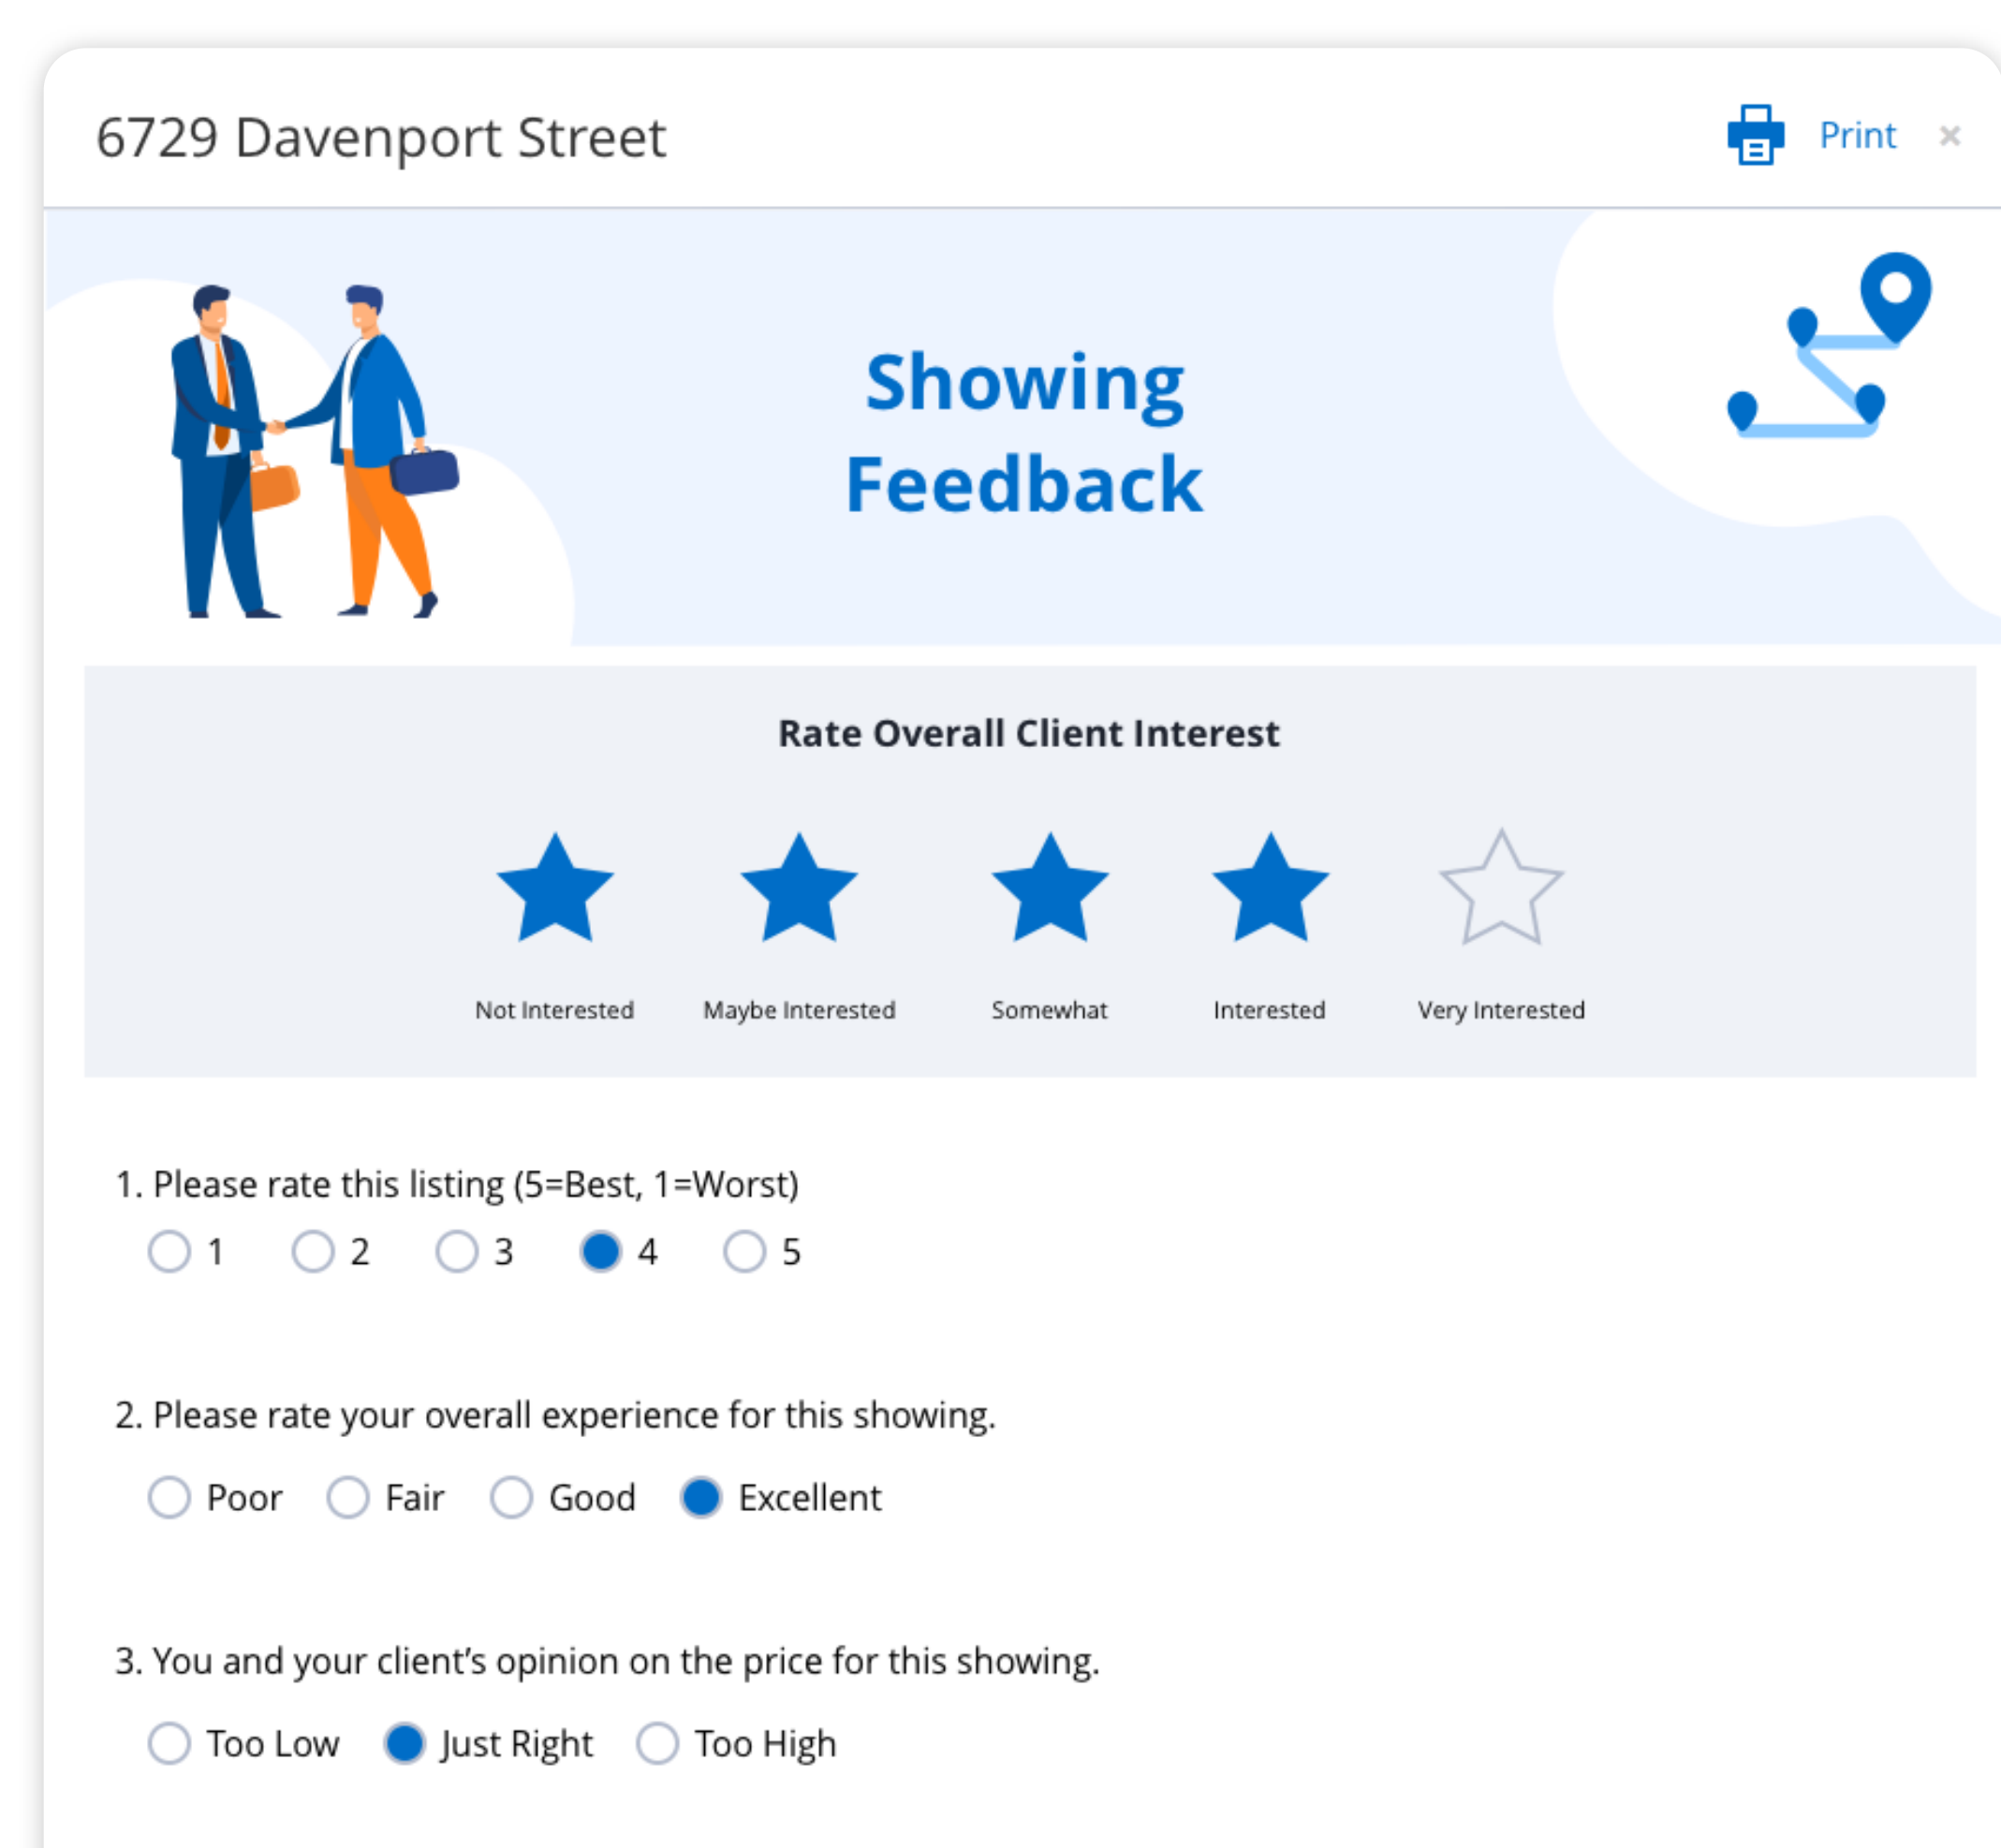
6729 Davenport Street

Print ×

Showing Feedback

Rate Overall Client Interest

Not Interested Maybe Interested Somewhat Interested Very Interested

1. Please rate this listing (5=Best, 1=Worst)

1 2 3 4 5

2. Please rate your overall experience for this showing.

Poor Fair Good Excellent

3. You and your client's opinion on the price for this showing.

Too Low Just Right Too High